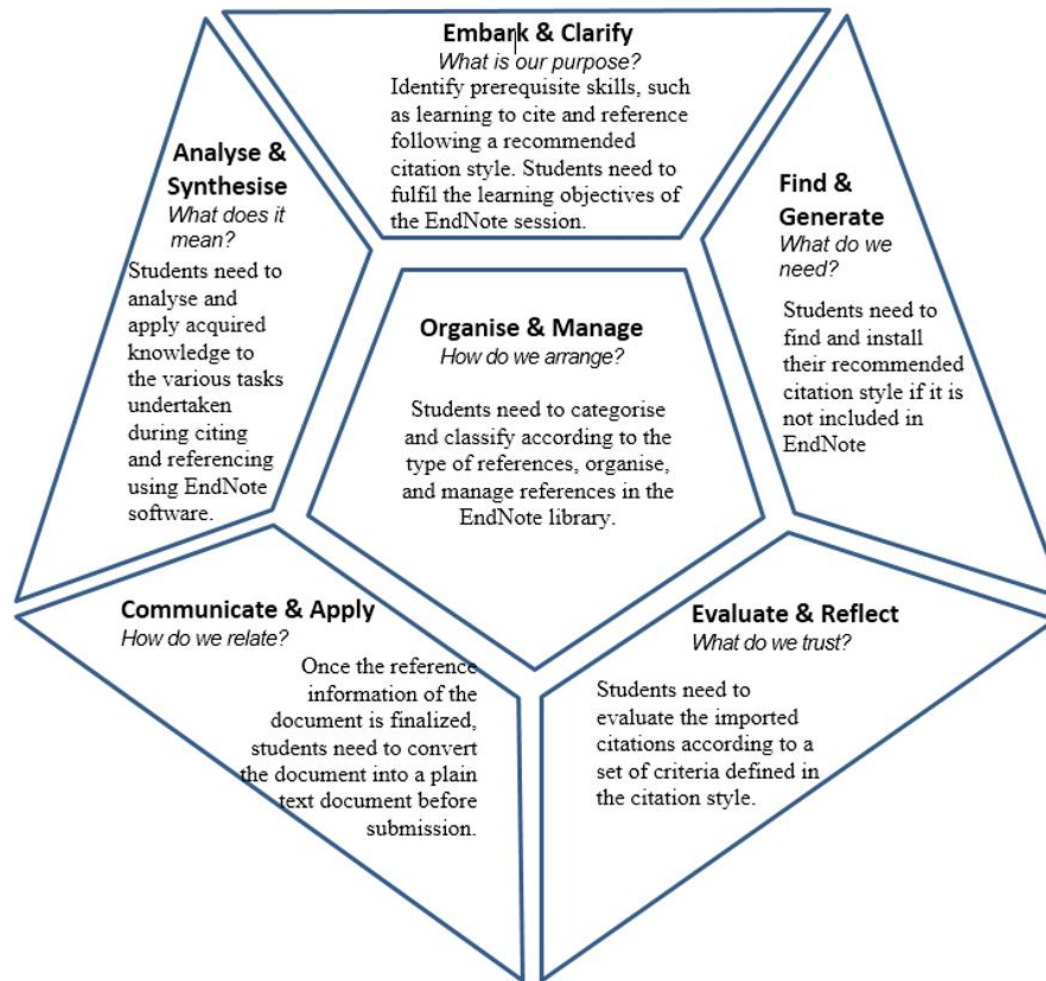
Embark & Clarify
What is our purpose?
Identify prerequisite skills, such as learning to cite and reference following a recommended citation style. Students need to fulfil the learning objectives of the EndNote session.

Analyse & Synthesise
What does it mean?
Students need to analyse and apply acquired knowledge to the various tasks undertaken during citing and referencing using EndNote software.

Organise & Manage
How do we arrange?
Students need to categorise and classify according to the type of references, organise, and manage references in the EndNote library.

Find & Generate
What do we need?
Students need to find and install their recommended citation style if it is not included in EndNote

Communicate & Apply
How do we relate?
Once the reference information of the document is finalized, students need to convert the document into a plain text document before submission.

Evaluate & Reflect
What do we trust?
Students need to evaluate the imported citations according to a set of criteria defined in the citation style.